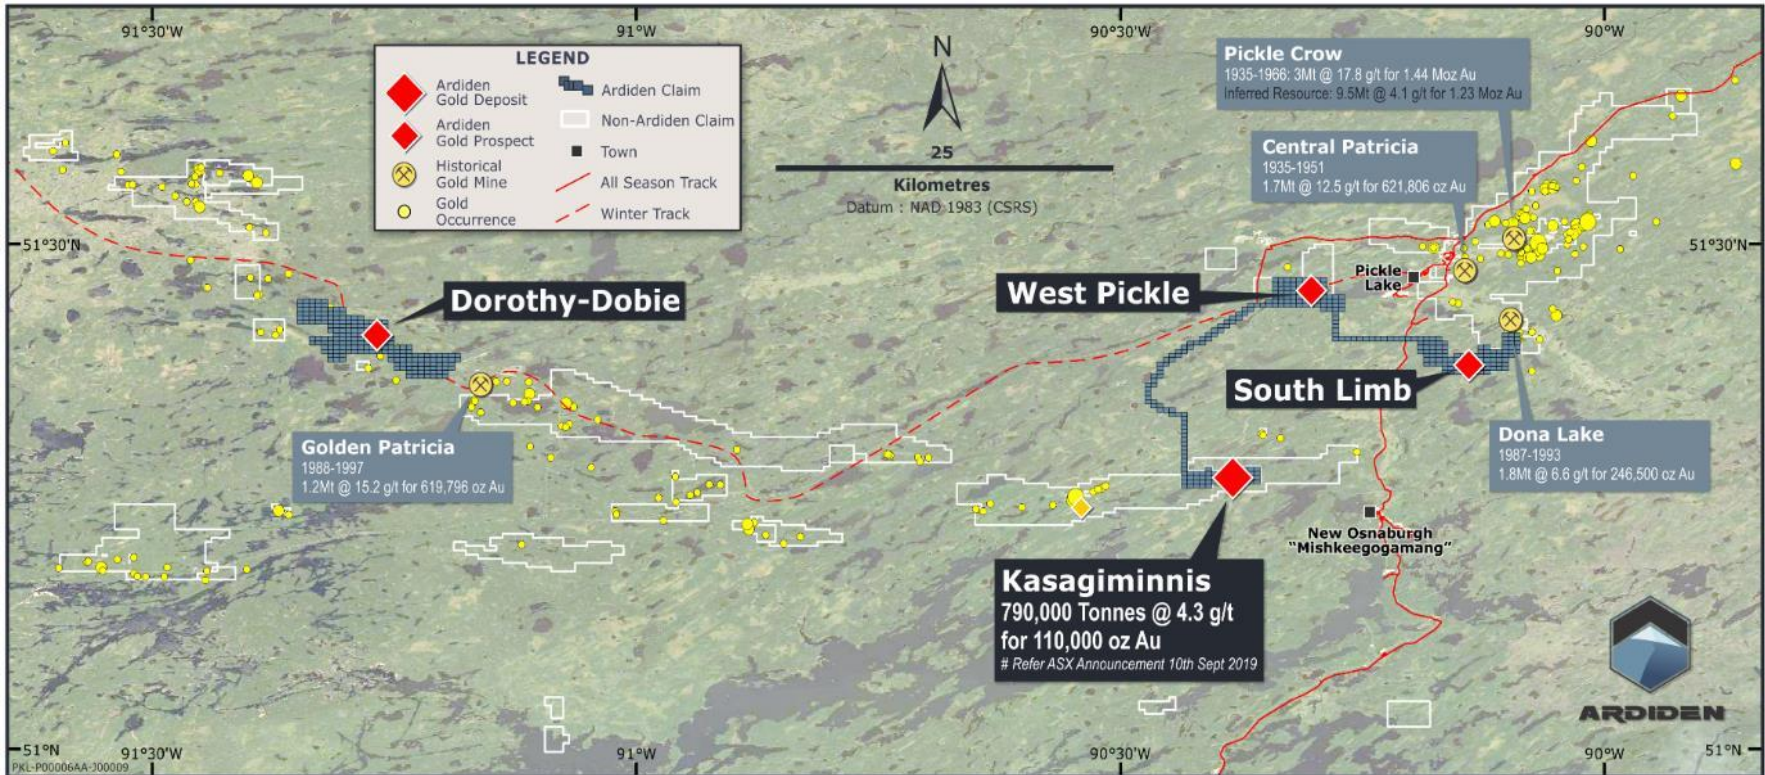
91°30'W
91°W
90°30'W
90°W

LEGEND
Ardiden Gold Deposit
Ardiden Gold Prospect
Historical Gold Mine
Gold Occurrence
Ardiden Claim
Non-Ardiden Claim
Town
All Season Track
Winter Track

N
25
Kilometres
Datum : NAD 1983 (CSRS)

Pickle Crow
1935-1966: 3Mt @ 17.8 g/t for 1.44 Moz Au
Inferred Resource: 9.5Mt @ 4.1 g/t for 1.23 Moz Au

Central Patricia
1935-1951
1.7Mt @ 12.5 g/t for 621,806 oz Au

51°30'N
51°30'N

Pickle Lake

West Pickle

Dorothy-Dobie

South Limb

Golden Patricia
1988-1997
1.2Mt @ 15.2 g/t for 619,796 oz Au

Dona Lake
1987-1993
1.8Mt @ 6.6 g/t for 246,500 oz Au

New Osnaburgh
"Mishkeegogamang"

Kasagiminnis
790,000 Tonnes @ 4.3 g/t
for 110,000 oz Au
# Refer ASX Announcement 10th Sept 2019

ARDIDEN

51°N
91°30'W
91°W
90°30'W
90°W
51°N
PKL-P00006AA-J00009